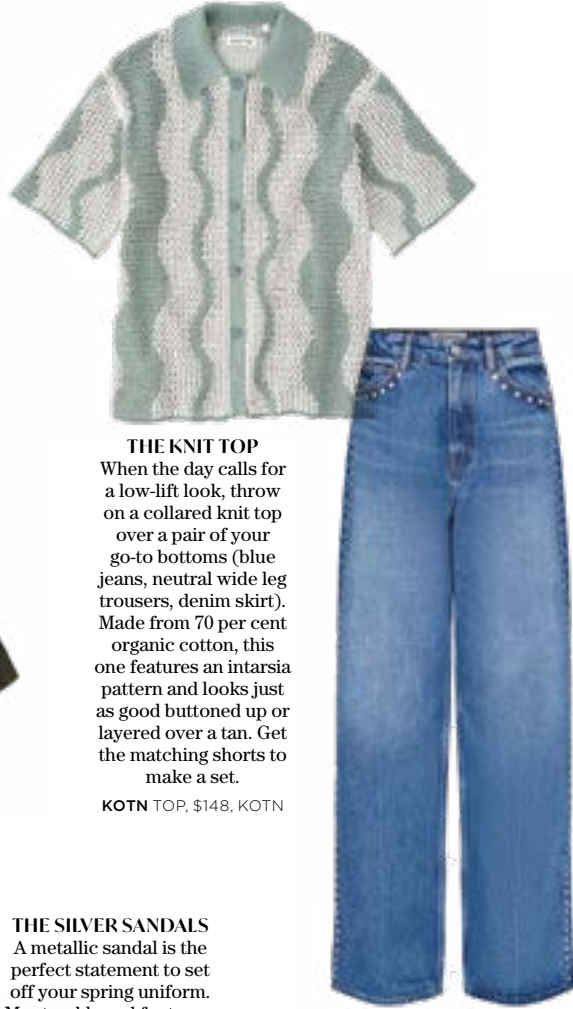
THE KNIT TOP
When the day calls for a low-lift look, throw on a collared knit top over a pair of your go-to bottoms (blue jeans, neutral wide leg trousers, denim skirt). Made from 70 per cent organic cotton, this one features an intarsia pattern and looks just as good buttoned up or layered over a tan. Get the matching shorts to make a set.

KOTN TOP, $148, KOTN

THE SILVER SANDALS
A metallic sandal is the perfect statement to set off your spring uniform. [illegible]